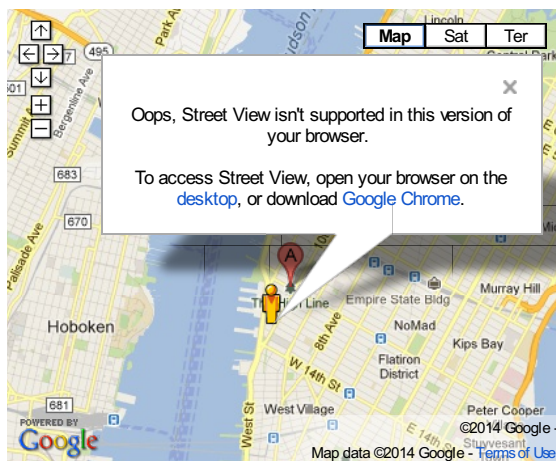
Map Sat Ter

Lincoln

Park Ave

495

Central Park

501

Bergenline Ave

Summit Ave

683

Palisade Ave

Hoboken

681

POWERED BY Google

×

Oops, Street View isn't supported in this version of your browser.

To access Street View, open your browser on the desktop, or download Google Chrome.

A

Line

Empire State Bldg

Murray Hill

8th Ave

NoMad

Kips Bay

Flatiron District

W 14th St

West St

West Village

Peter Cooper

Stuyvesant

©2014 Google

Map data ©2014 Google - Terms of Use